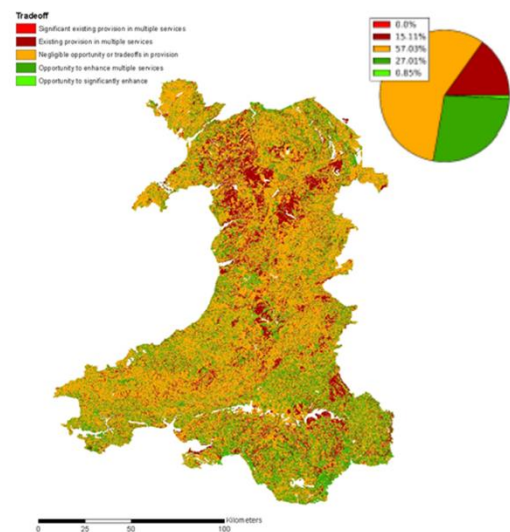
Tradeoff

Significant existing provision in multiple services
Existing provision in multiple services
Negligible opportunity or tradeoffs in provision
Opportunity to enhance multiple services
Opportunity to significantly enhance

0.0%
15.11%
57.03%
27.01%
0.85%

0 25 50 100 Kilometers